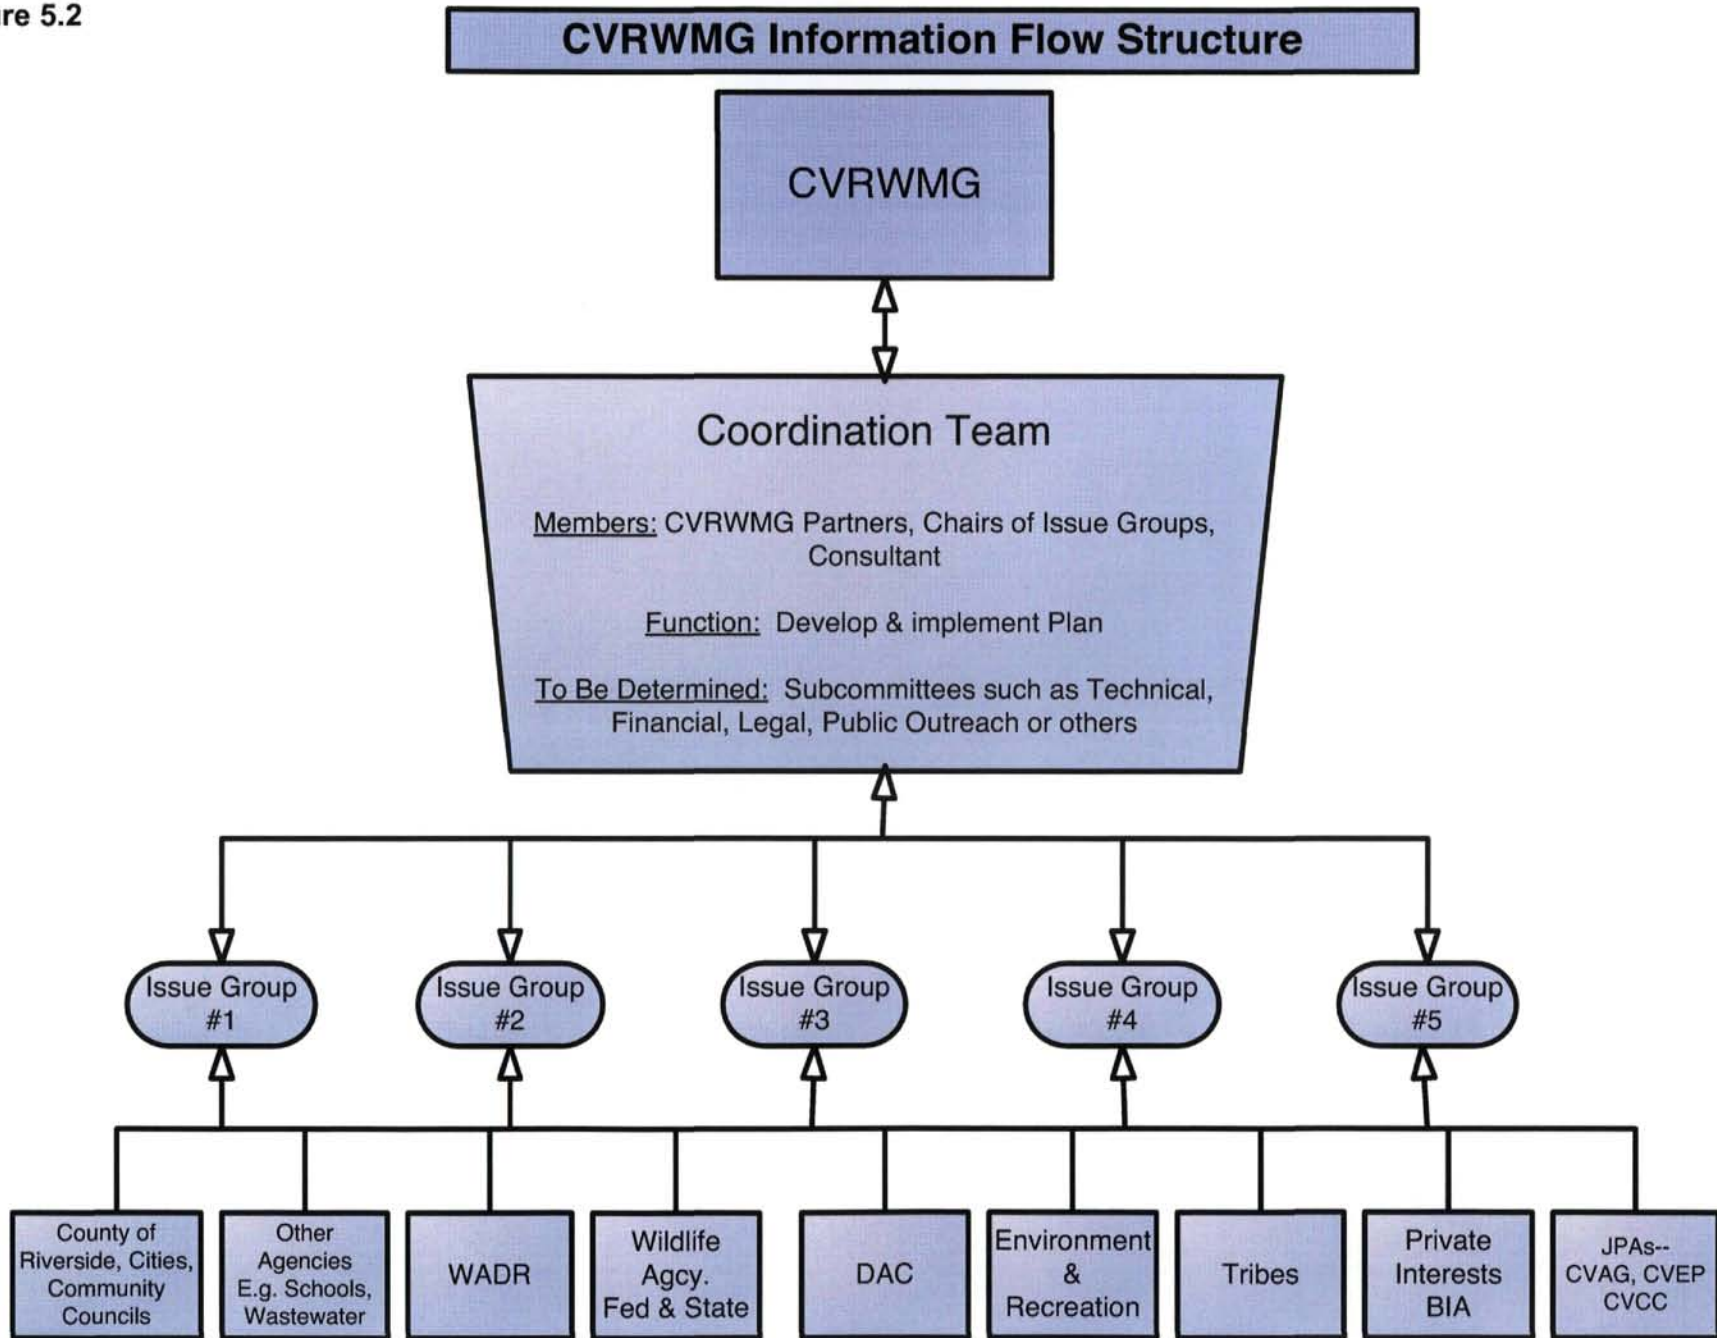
re 5.2

CVRWMG Information Flow Structure

CVRWMG

Coordination Team

Members: CVRWMG Partners, Chairs of Issue Groups, Consultant

Function: Develop & implement Plan

To Be Determined: Subcommittees such as Technical, Financial, Legal, Public Outreach or others

Issue Group #1

Issue Group #2

Issue Group #3

Issue Group #4

Issue Group #5

County of Riverside, Cities, Community Councils

Other Agencies E.g. Schools, Wastewater

WADR

Wildlife Agcy. Fed & State

DAC

Environment & Recreation

Tribes

Private Interests BIA

JPAs-- CVAG, CVEP CVCC